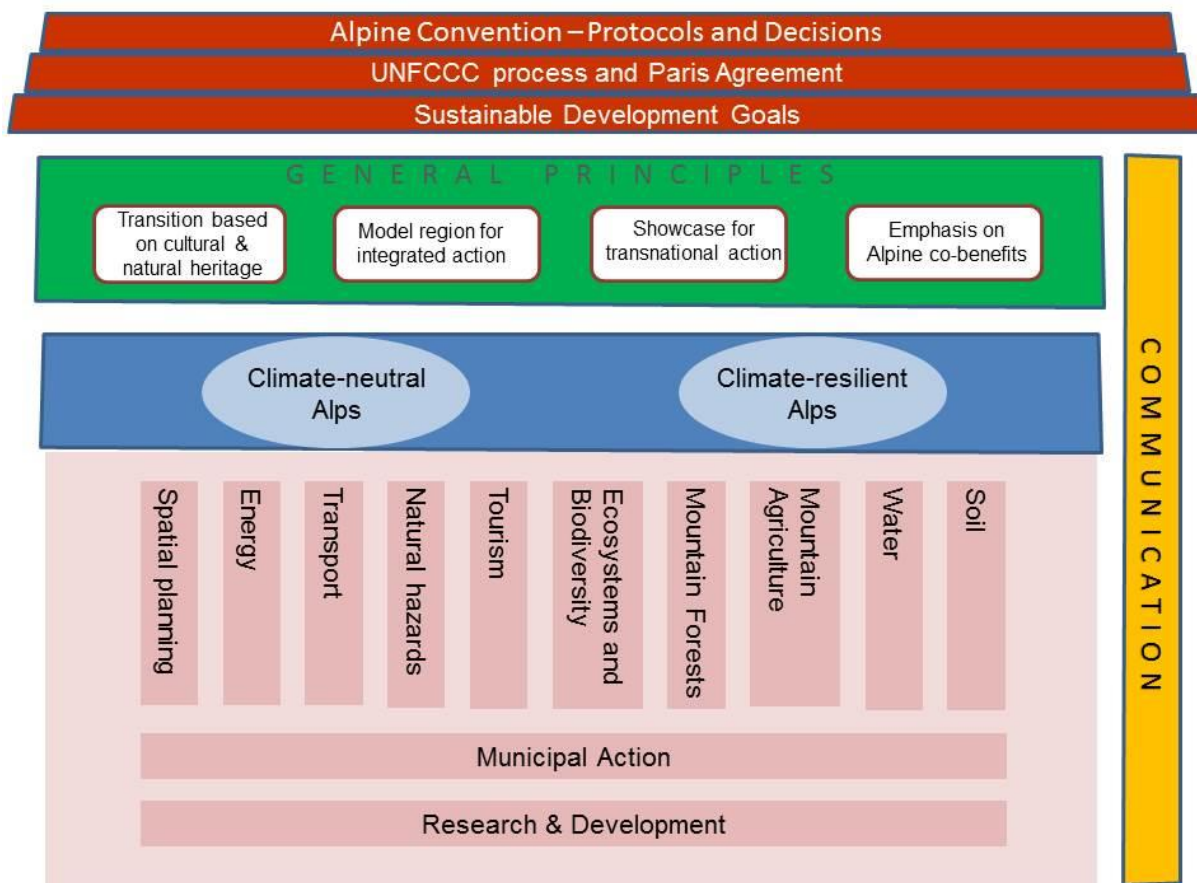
Alpine Convention – Protocols and Decisions
UNFCCC process and Paris Agreement
Sustainable Development Goals

GENERAL PRINCIPLES

Transition based on cultural & natural heritage

Model region for integrated action

Showcase for transnational action

Emphasis on Alpine co-benefits

COMMUNICATION

Climate-neutral Alps

Climate-resilient Alps

Spatial planning

Energy

Transport

Natural hazards

Tourism

Ecosystems and Biodiversity

Mountain Forests

Mountain Agriculture

Water

Soil

Municipal Action

Research & Development